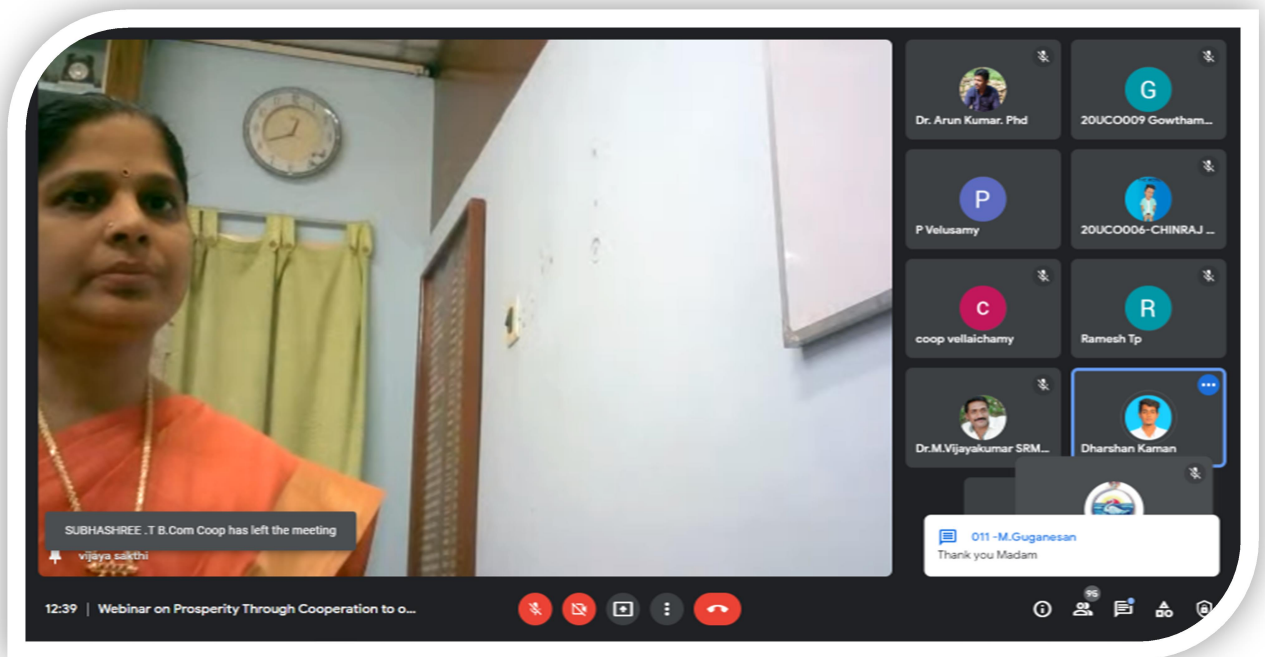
Dr. Arun Kumar. Phd

G

20UCO009 Gowtham...

P

P Velusamy

20UCO006-CHINRAJ ...

C

coop vellaichamy

R

Ramesh Tp

Dr.M.Vijayakumar SRM...

Dharshan Kaman

SUBHASHREE .T B.Com Coop has left the meeting

vijaya sakthi

011 -M.Guganesan

Thank you Madam

12:39 | Webinar on Prosperity Through Cooperation to o...

95